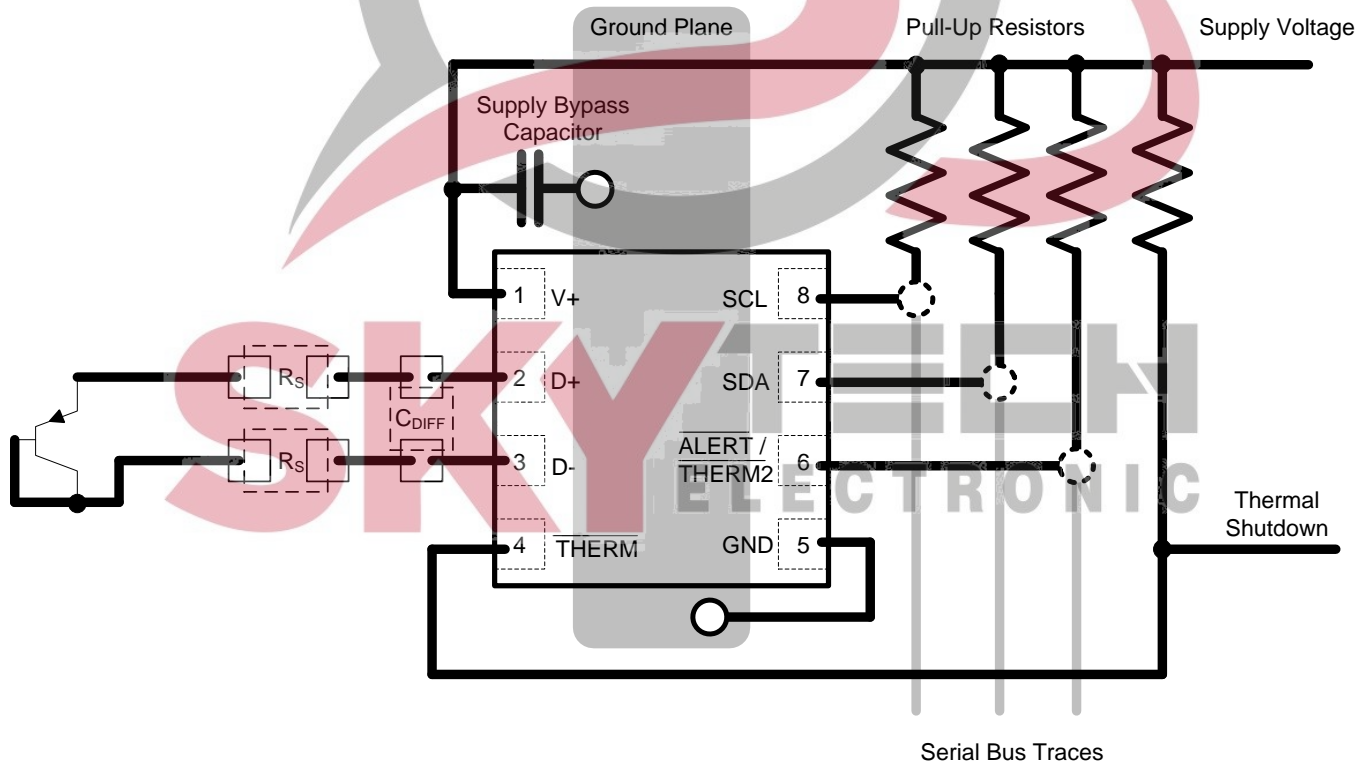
Ground Plane

Pull-Up Resistors

Supply Voltage

Supply Bypass Capacitor

1 V+

SCL 8

$R_S$

$R_S$

2 D+

SDA 7

$C_{DIFF}$

$\overline{ALERT}$ / $\overline{THERM2}$ 6

3 D-

SKY TECH ELECTRONIC

Thermal Shutdown

4 $\overline{THERM}$

GND 5

Serial Bus Traces